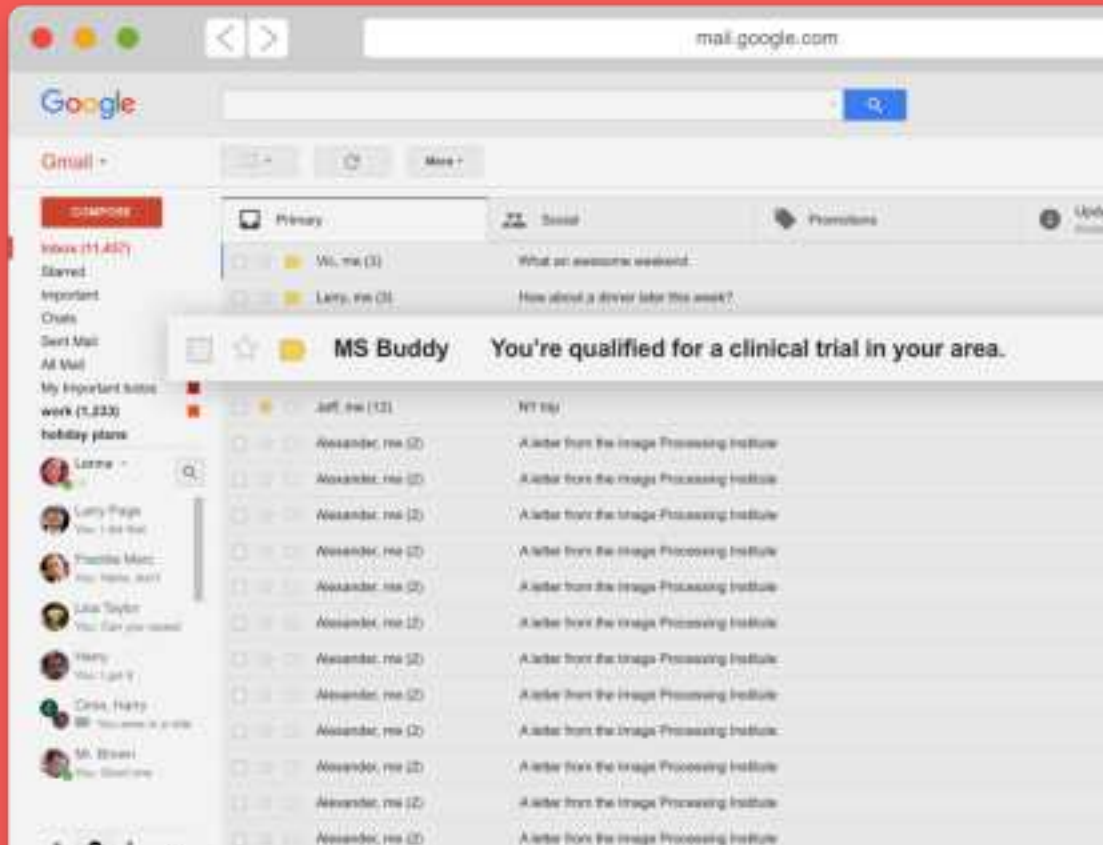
mail.google.com

Google

Gmail

COMPOSE

Inbox (11,457)
Starred
Important
Chats
Sent Mail
All Mail
My Important todos
work (1,233)
holiday plans

Lorna
Larry Page
Freddie Marc
Lisa Taylor
Harry
Chris, Harry
Mr. Brown

More

Primary
Social
Promotions
Upd

Vic, me (3) What an awesome weekend
Larry, me (3) How about a dinner later this week?
MS Buddy You're qualified for a clinical trial in your area.
Jeff, me (12) NY trip
Alexander, me (2) A letter from the Image Processing Institute
Alexander, me (2) A letter from the Image Processing Institute
Alexander, me (2) A letter from the Image Processing Institute
Alexander, me (2) A letter from the Image Processing Institute
Alexander, me (2) A letter from the Image Processing Institute
Alexander, me (2) A letter from the Image Processing Institute
Alexander, me (2) A letter from the Image Processing Institute
Alexander, me (2) A letter from the Image Processing Institute
Alexander, me (2) A letter from the Image Processing Institute
Alexander, me (2) A letter from the Image Processing Institute
Alexander, me (2) A letter from the Image Processing Institute
Alexander, me (2) A letter from the Image Processing Institute